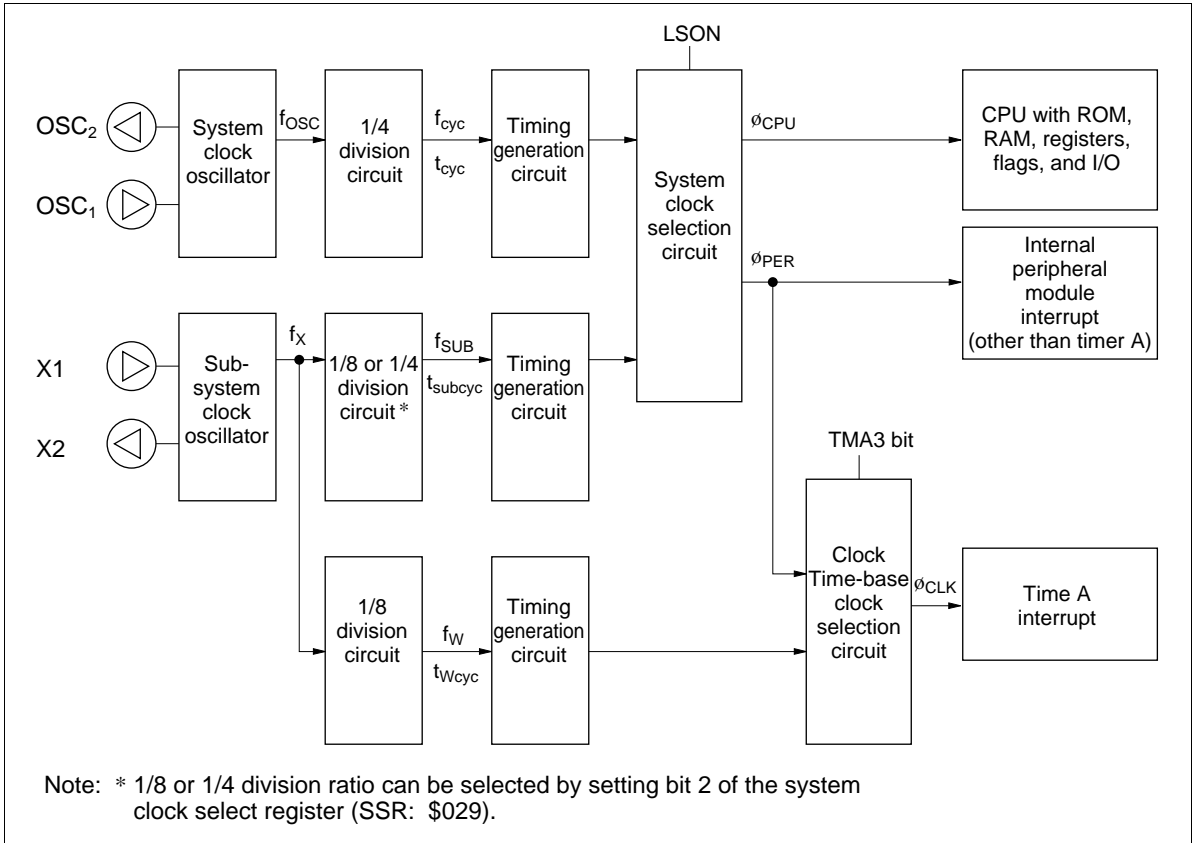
LSON

$OSC_2$

$OSC_1$

System clock oscillator

$f_{OSC}$

1/4 division circuit

$f_{cyc}$

$t_{cyc}$

Timing generation circuit

System clock selection circuit

$ø_{CPU}$

CPU with ROM, RAM, registers, flags, and I/O

$ø_{PER}$

Internal peripheral module interrupt (other than timer A)

X1

X2

Sub-system clock oscillator

$f_X$

1/8 or 1/4 division circuit *

$f_{SUB}$

$t_{subcyc}$

Timing generation circuit

TMA3 bit

1/8 division circuit

$f_W$

$t_{Wcyc}$

Timing generation circuit

Clock Time-base clock selection circuit

$ø_{CLK}$

Time A interrupt

Note: * 1/8 or 1/4 division ratio can be selected by setting bit 2 of the system clock select register (SSR: $029).